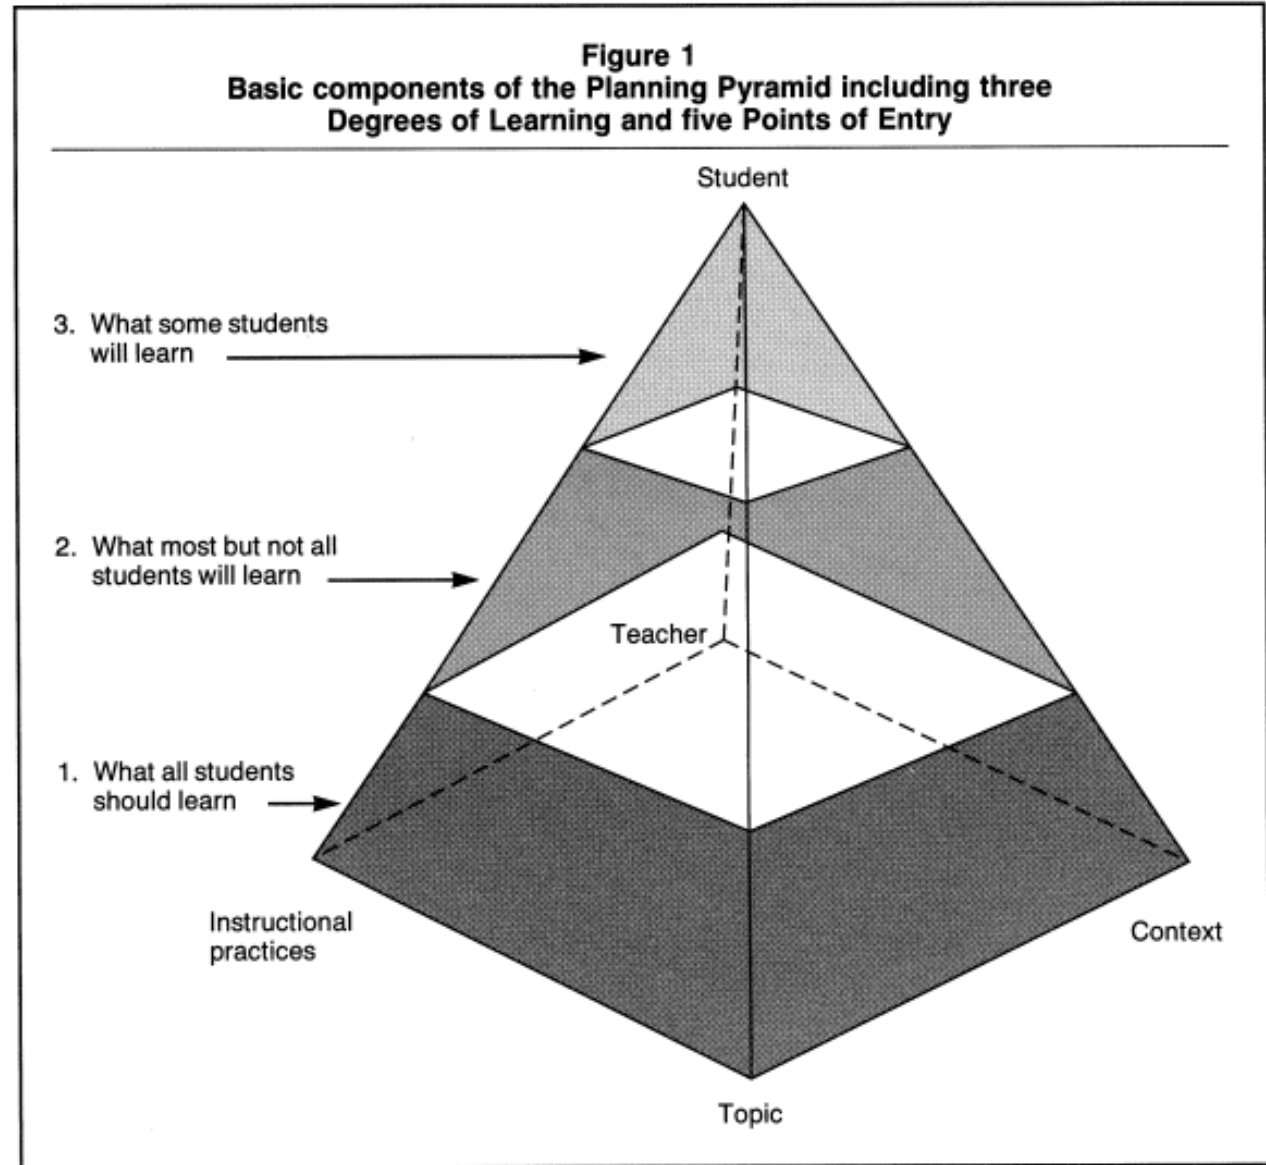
Figure 1
Basic components of the Planning Pyramid including three Degrees of Learning and five Points of Entry

Student

3. What some students will learn

2. What most but not all students will learn

Teacher

1. What all students should learn

Instructional practices

Context

Topic